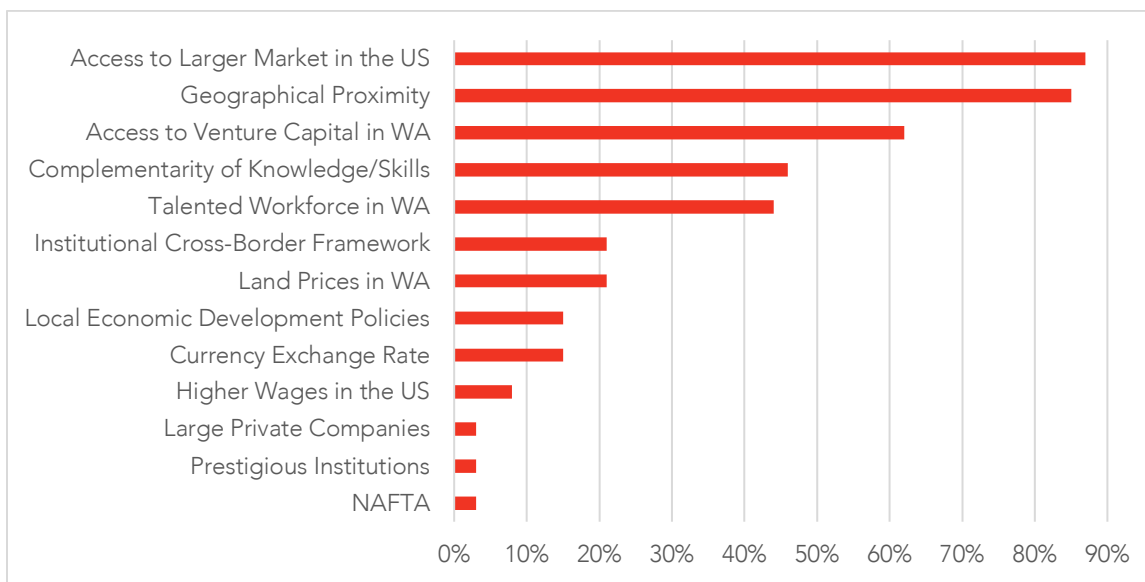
Access to Larger Market in the US
Geographical Proximity
Access to Venture Capital in WA
Complementarity of Knowledge/Skills
Talented Workforce in WA
Institutional Cross-Border Framework
Land Prices in WA
Local Economic Development Policies
Currency Exchange Rate
Higher Wages in the US
Large Private Companies
Prestigious Institutions
NAFTA

0% 10% 20% 30% 40% 50% 60% 70% 80% 90%